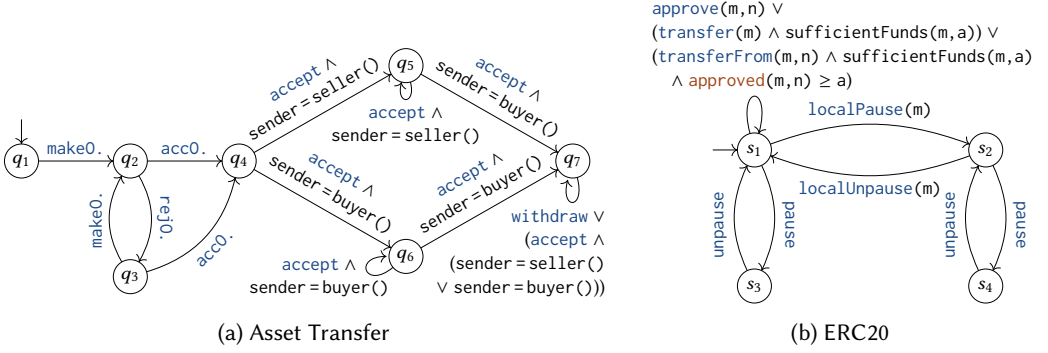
$q_1$ make0. $q_2$ acc0. $q_4$ make0. rej0. $q_3$ acc0.

accept ∧ sender = seller() $q_5$ accept ∧ sender = seller()

accept ∧ sender = buyer() $q_7$

accept ∧ sender = buyer() $q_6$ accept ∧ sender = buyer()

accept ∧ sender = buyer()

withdraw ∨ (accept ∧ (sender = seller() ∨ sender = buyer()))

(a) Asset Transfer

approve(m,n) ∨
(transfer(m) ∧ sufficientFunds(m,a)) ∨
(transferFrom(m,n) ∧ sufficientFunds(m,a)
∧ approved(m,n) ≥ a)

$s_1$ localPause(m) $s_2$ localUnpause(m)

unpause pause $s_3$ unpause pause $s_4$

(b) ERC20